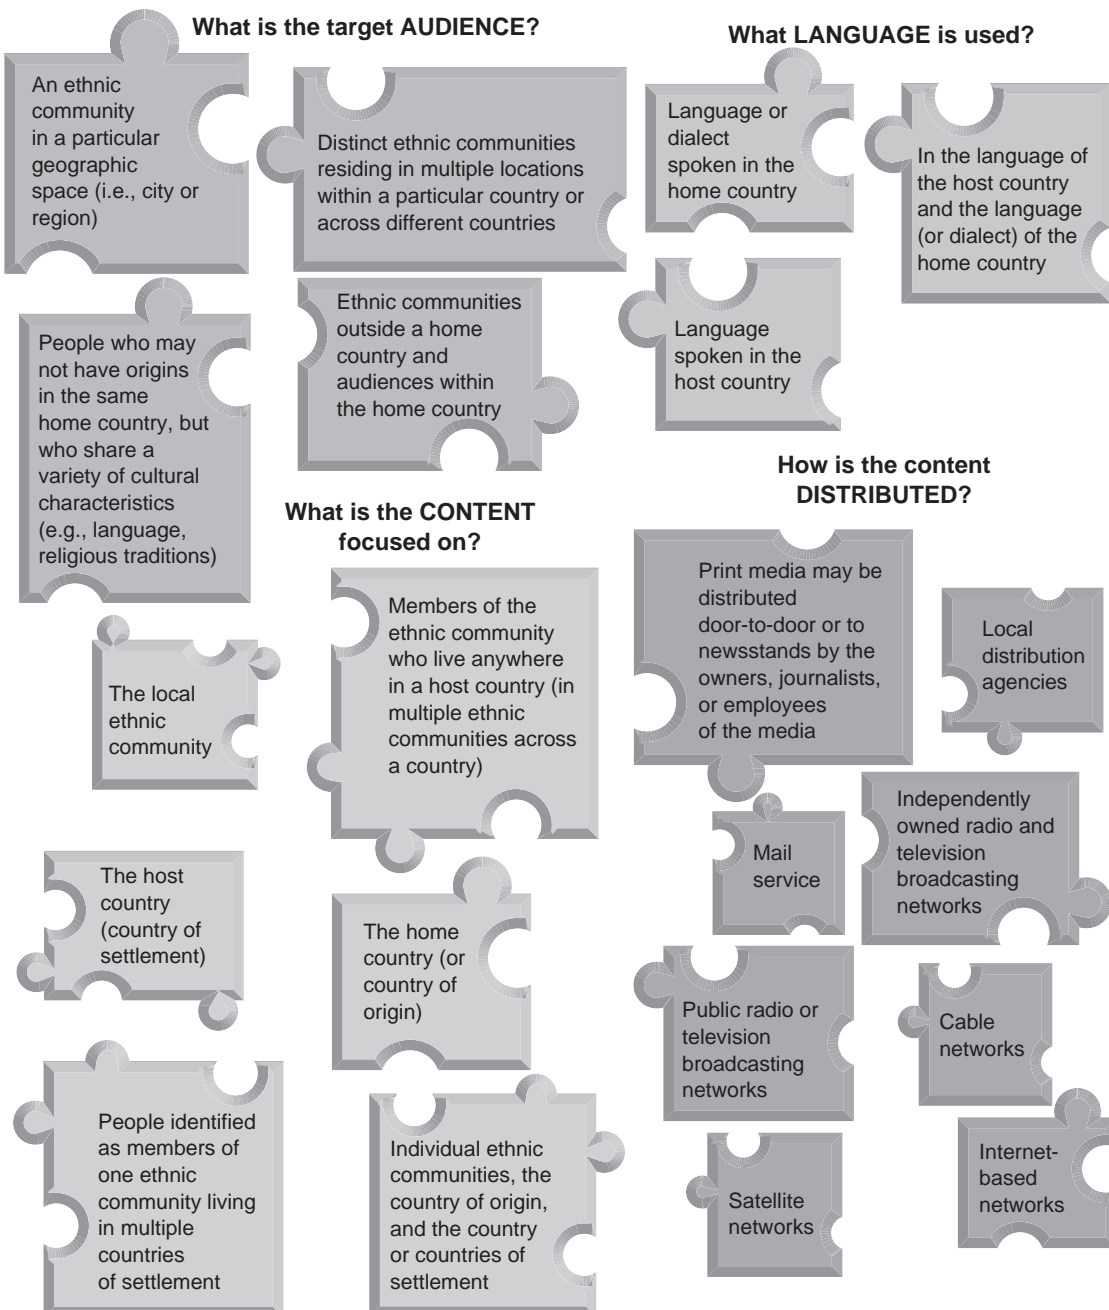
What is the target AUDIENCE?

An ethnic community in a particular geographic space (i.e., city or region)

Distinct ethnic communities residing in multiple locations within a particular country or across different countries

People who may not have origins in the same home country, but who share a variety of cultural characteristics (e.g., language, religious traditions)

Ethnic communities outside a home country and audiences within the home country

People identified as members of one ethnic community living in multiple countries of settlement

What LANGUAGE is used?

Language or dialect spoken in the home country

In the language of the host country and the language (or dialect) of the home country

Language spoken in the host country

What is the CONTENT focused on?

The local ethnic community

Members of the ethnic community who live anywhere in a host country (in multiple ethnic communities across a country)

The host country (country of settlement)

The home country (or country of origin)

Individual ethnic communities, the country of origin, and the country or countries of settlement

How is the content DISTRIBUTED?

Print media may be distributed door-to-door or to newsstands by the owners, journalists, or employees of the media

Local distribution agencies

Mail service

Independently owned radio and television broadcasting networks

Public radio or television broadcasting networks

Cable networks

Satellite networks

Internet-based networks